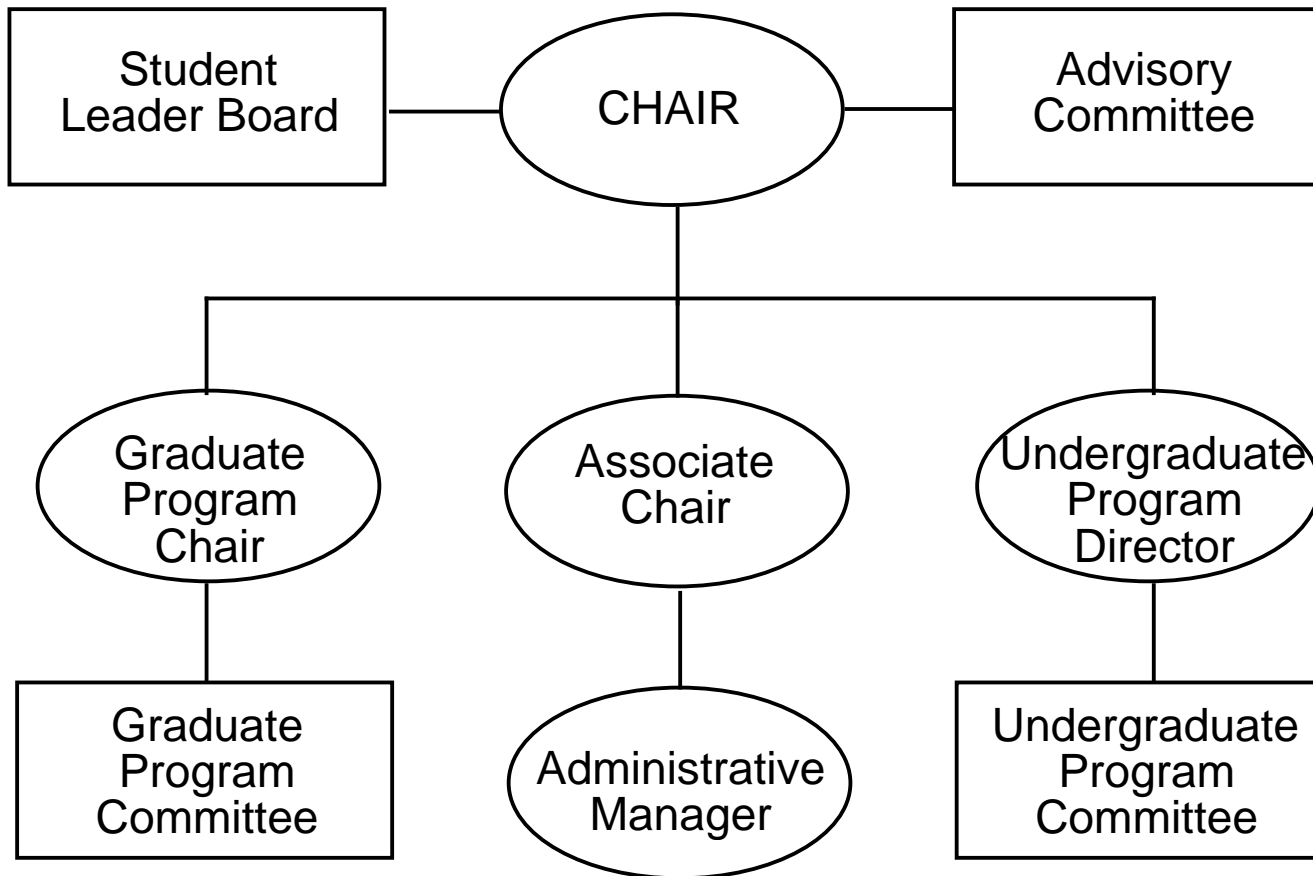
Student Leader Board

CHAIR

Advisory Committee

Graduate Program Chair

Associate Chair

Undergraduate Program Director

Graduate Program Committee

Administrative Manager

Undergraduate Program Committee